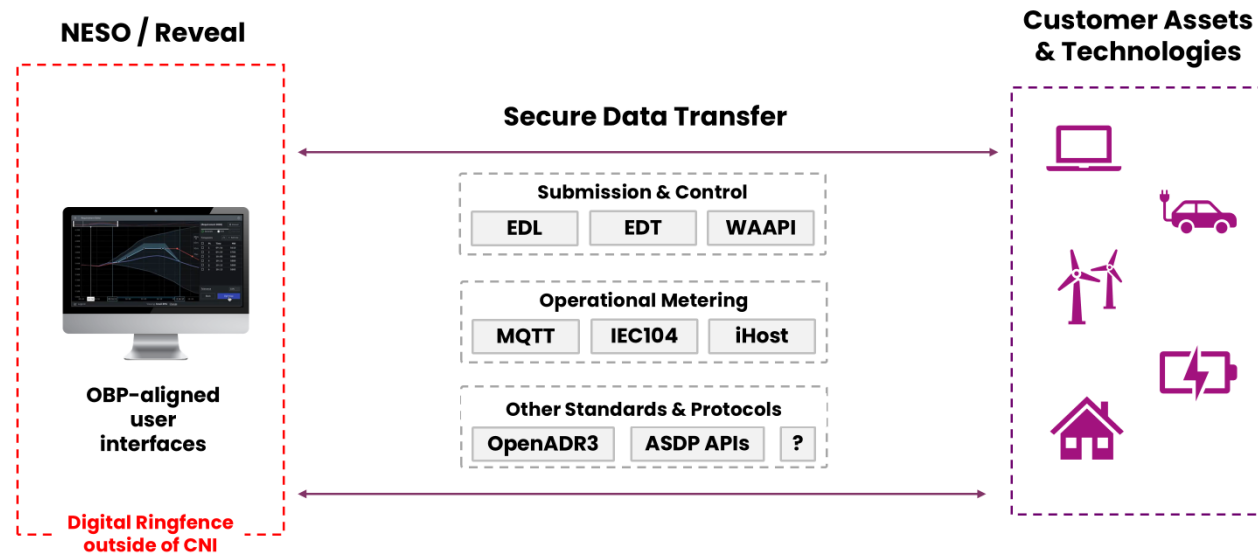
NESO / Reveal

Customer Assets & Technologies

Secure Data Transfer

Submission & Control

EDL

EDT

WAAPI

Operational Metering

MQTT

IEC104

iHost

Other Standards & Protocols

OpenADR3

ASDP APIs

?

OBP-aligned user interfaces

Digital Ringfence outside of CNI